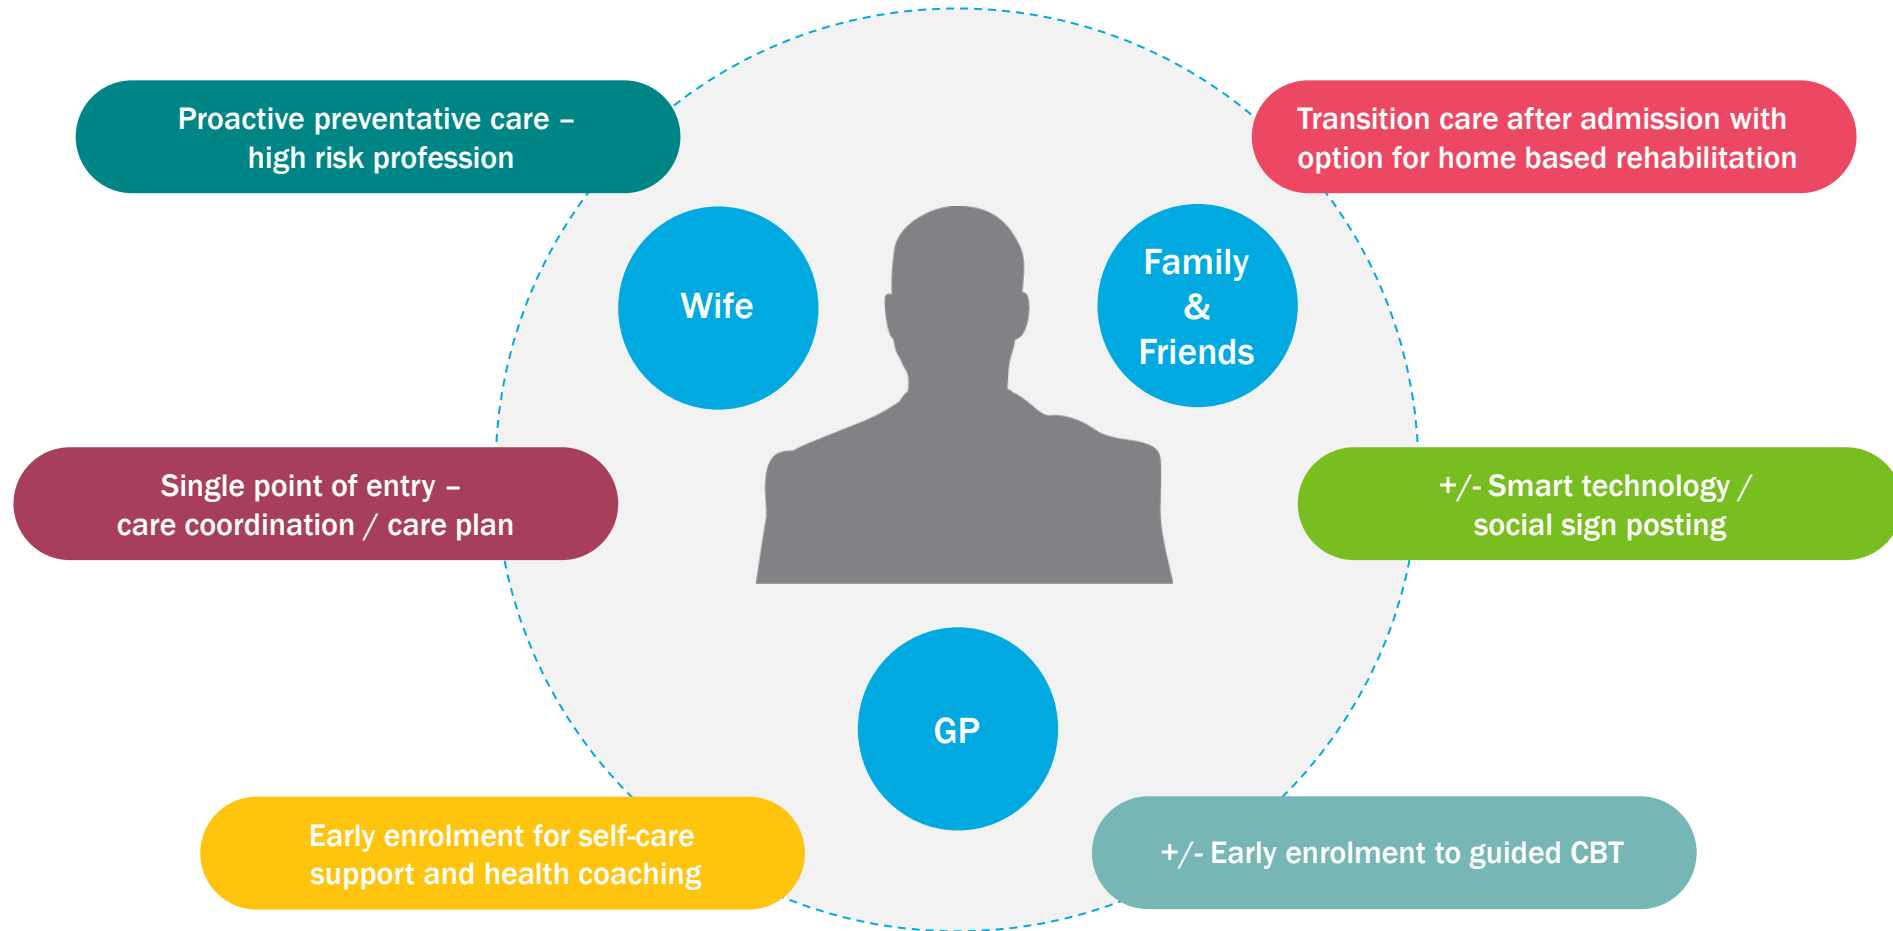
Proactive preventative care – high risk profession

Transition care after admission with option for home based rehabilitation

Wife

Family & Friends

Single point of entry – care coordination / care plan

+/- Smart technology / social sign posting

GP

Early enrolment for self-care support and health coaching

+/- Early enrolment to guided CBT